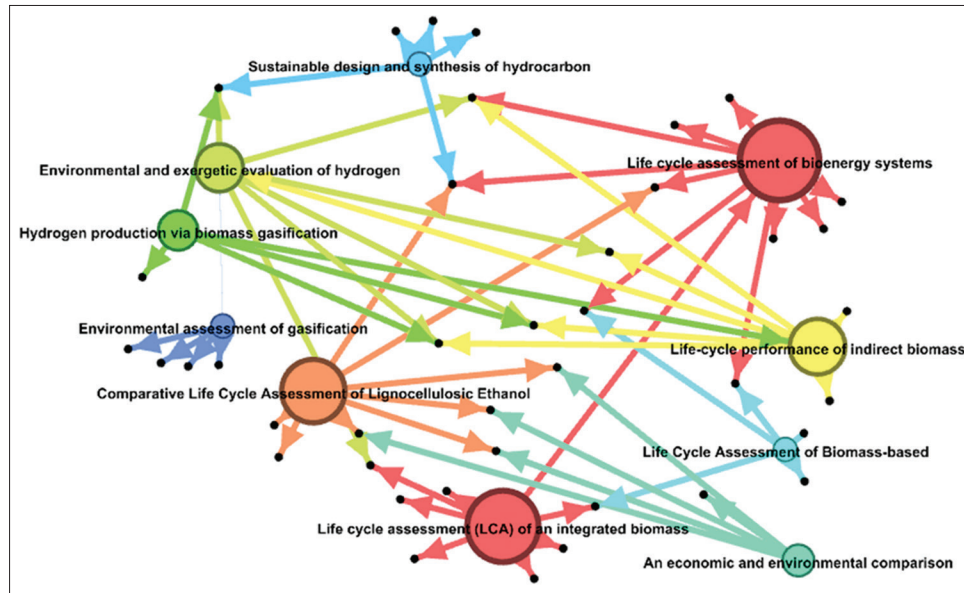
Sustainable design and synthesis of hydrocarbon

Life cycle assessment of bioenergy systems

Environmental and exergetic evaluation of hydrogen

Hydrogen production via biomass gasification

Environmental assessment of gasification

Life-cycle performance of indirect biomass

Comparative Life Cycle Assessment of Lignocellulosic Ethanol

Life Cycle Assessment of Biomass-based

Life cycle assessment (LCA) of an integrated biomass

An economic and environmental comparison